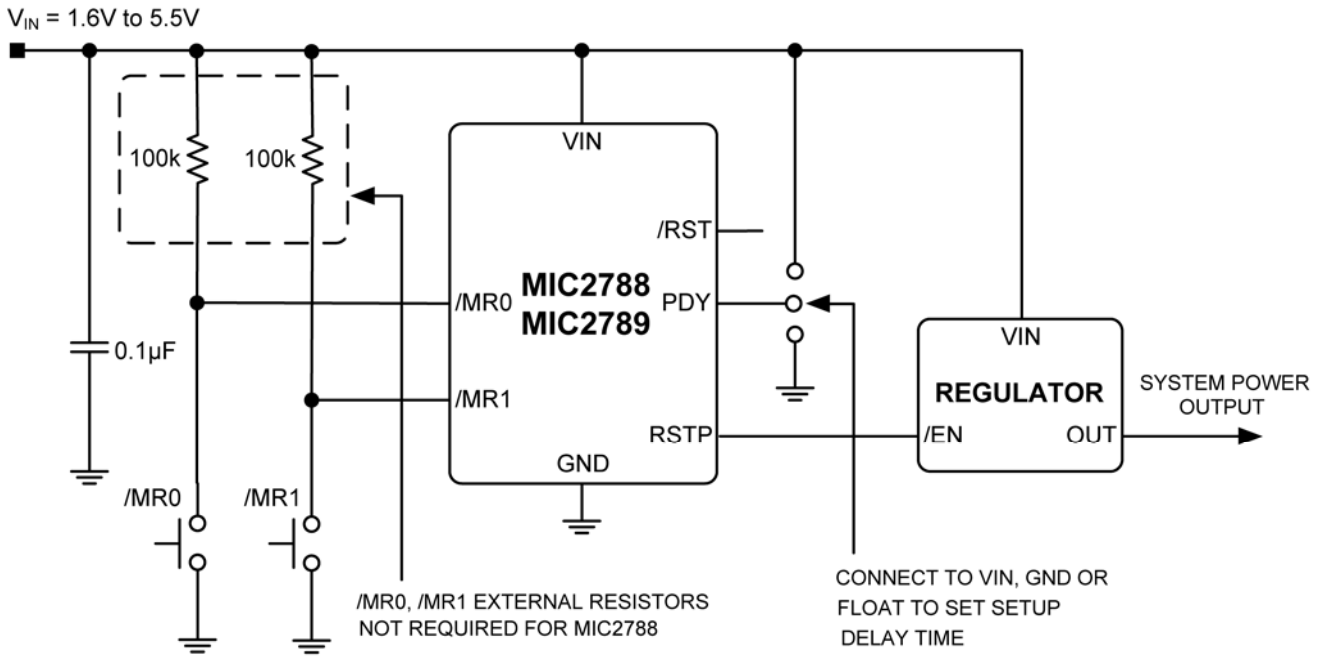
$V_{IN}$ = 1.6V to 5.5V

100k

100k

VIN

/RST

MIC2788
MIC2789

/MR0

PDY

0.1μF

VIN

/MR1

REGULATOR

SYSTEM POWER OUTPUT

RSTP

/EN

OUT

GND

/MR0

/MR1

/MR0, /MR1 EXTERNAL RESISTORS NOT REQUIRED FOR MIC2788

CONNECT TO VIN, GND OR FLOAT TO SET SETUP DELAY TIME